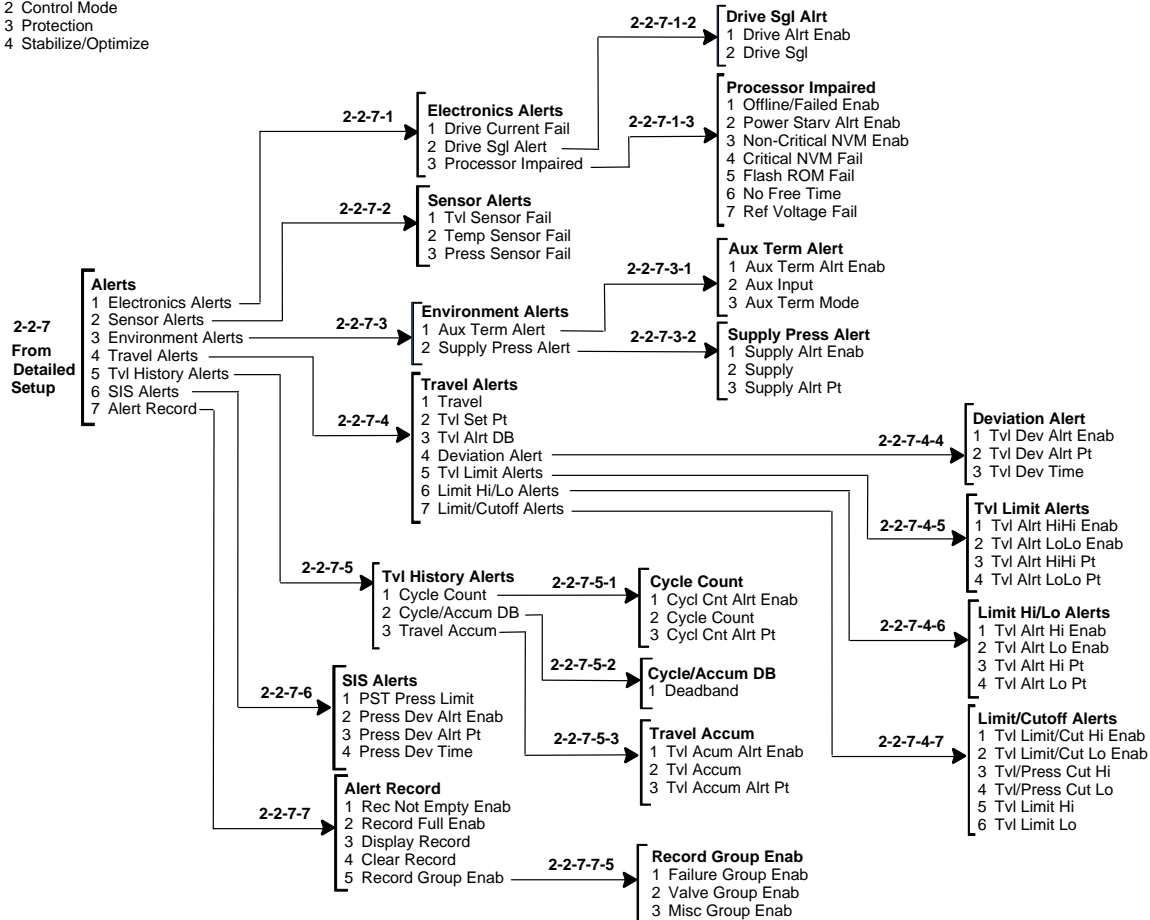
2 Control Mode
3 Protection
4 Stabilize/Optimize

2-2-7
From Detailed Setup

Alerts
1 Electronics Alerts
2 Sensor Alerts
3 Environment Alerts
4 Travel Alerts
5 Tvl History Alerts
6 SIS Alerts
7 Alert Record

2-2-7-1
Electronics Alerts
1 Drive Current Fail
2 Drive Sgl Alert
3 Processor Impaired

2-2-7-1-2
Drive Sgl Alrt
1 Drive Alrt Enab
2 Drive Sgl

2-2-7-1-3
Processor Impaired
1 Offline/Failed Enab
2 Power Starv Alrt Enab
3 Non-Critical NVM Enab
4 Critical NVM Fail
5 Flash ROM Fail
6 No Free Time
7 Ref Voltage Fail

2-2-7-2
Sensor Alerts
1 Tvl Sensor Fail
2 Temp Sensor Fail
3 Press Sensor Fail

2-2-7-3
Environment Alerts
1 Aux Term Alert
2 Supply Press Alert

2-2-7-3-1
Aux Term Alert
1 Aux Term Alrt Enab
2 Aux Input
3 Aux Term Mode

2-2-7-3-2
Supply Press Alert
1 Supply Alrt Enab
2 Supply
3 Supply Alrt Pt

2-2-7-4
Travel Alerts
1 Travel
2 Tvl Set Pt
3 Tvl Alrt DB
4 Deviation Alert
5 Tvl Limit Alerts
6 Limit Hi/Lo Alerts
7 Limit/Cutoff Alerts

2-2-7-4-4
Deviation Alert
1 Tvl Dev Alrt Enab
2 Tvl Dev Alrt Pt
3 Tvl Dev Time

2-2-7-4-5
Tvl Limit Alerts
1 Tvl Alrt HiHi Enab
2 Tvl Alrt LoLo Enab
3 Tvl Alrt HiHi Pt
4 Tvl Alrt LoLo Pt

2-2-7-4-6
Limit Hi/Lo Alerts
1 Tvl Alrt Hi Enab
2 Tvl Alrt Lo Enab
3 Tvl Alrt Hi Pt
4 Tvl Alrt Lo Pt

2-2-7-4-7
Limit/Cutoff Alerts
1 Tvl Limit/Cut Hi Enab
2 Tvl Limit/Cut Lo Enab
3 Tvl/Press Cut Hi
4 Tvl/Press Cut Lo
5 Tvl Limit Hi
6 Tvl Limit Lo

2-2-7-5
Tvl History Alerts
1 Cycle Count
2 Cycle/Accum DB
3 Travel Accum

2-2-7-5-1
Cycle Count
1 Cycl Cnt Alrt Enab
2 Cycle Count
3 Cycl Cnt Alrt Pt

2-2-7-5-2
Cycle/Accum DB
1 Deadband

2-2-7-5-3
Travel Accum
1 Tvl Acum Alrt Enab
2 Tvl Accum
3 Tvl Accum Alrt Pt

2-2-7-6
SIS Alerts
1 PST Press Limit
2 Press Dev Alrt Enab
3 Press Dev Alrt Pt
4 Press Dev Time

2-2-7-7
Alert Record
1 Rec Not Empty Enab
2 Record Full Enab
3 Display Record
4 Clear Record
5 Record Group Enab

2-2-7-7-5
Record Group Enab
1 Failure Group Enab
2 Valve Group Enab
3 Misc Group Enab